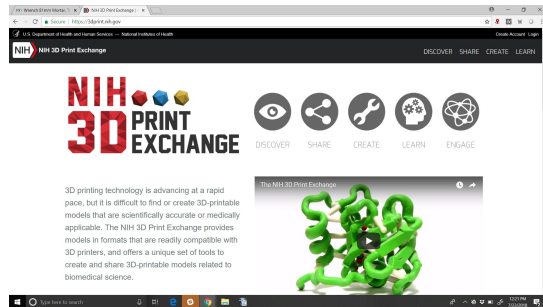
Hi: Wearch Erwin Montgo ×
NIH 3D Print Exchange | ×
Secure | https://3dprint.nih.gov

U.S. Department of Health and Human Services — National Institutes of Health
Create Account Login

NIH NIH 3D Print Exchange
DISCOVER SHARE CREATE LEARN

NIH 3D PRINT EXCHANGE

DISCOVER SHARE CREATE LEARN ENGAGE

3D printing technology is advancing at a rapid pace, but it is difficult to find or create 3D-printable models that are scientifically accurate or medically applicable. The NIH 3D Print Exchange provides models in formats that are readily compatible with 3D printers, and offers a unique set of tools to create and share 3D-printable models related to biomedical science.

The NIH 3D Print Exchange

Type here to search
12:21 PM
7/23/2018